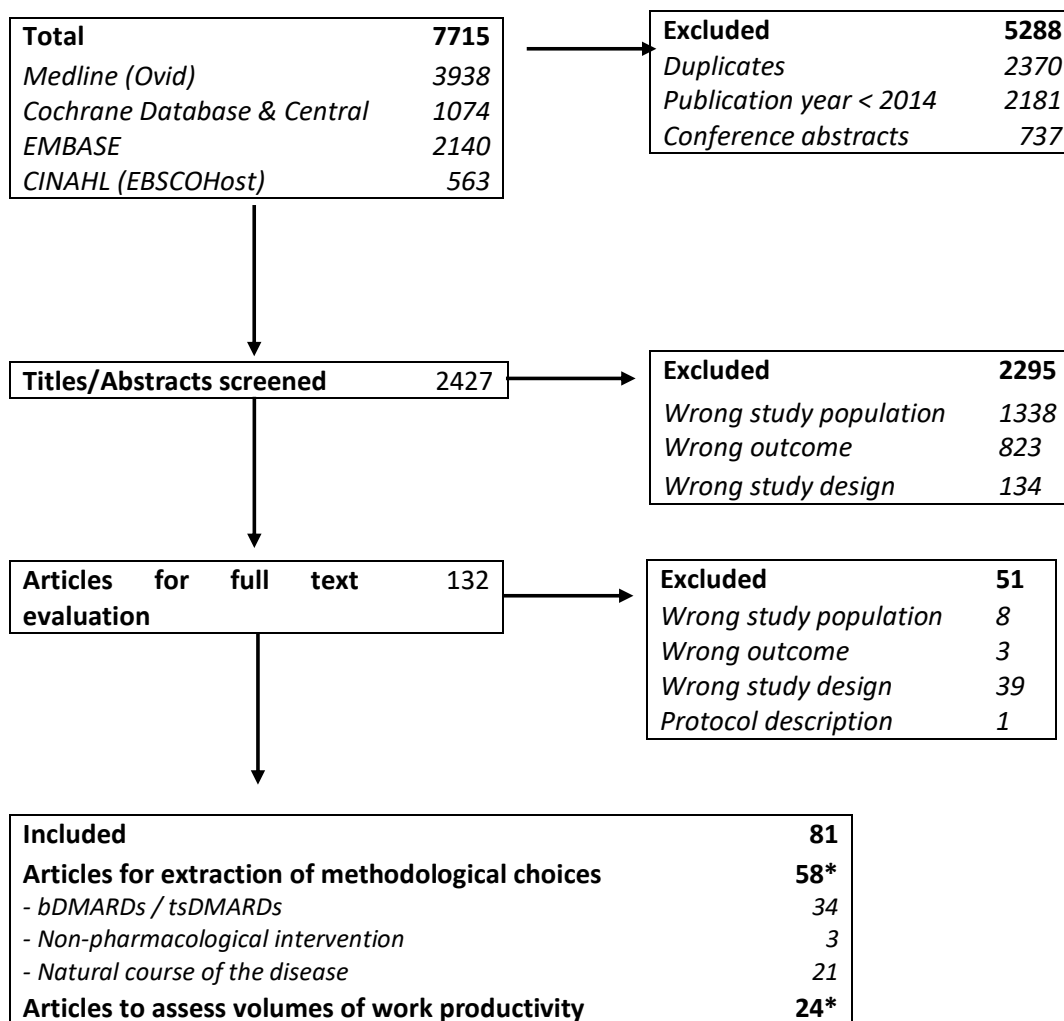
| Total | 7715 |
|---|---|
| Medline (Ovid) | 3938 |
| Cochrane Database & Central | 1074 |
| EMBASE | 2140 |
| CINAHL (EBSCOHost) | 563 |

| Excluded | 5288 |
|---|---|
| Duplicates | 2370 |
| Publication year < 2014 | 2181 |
| Conference abstracts | 737 |

| Titles/Abstracts screened | 2427 |
|---|---|

| Excluded | 2295 |
|---|---|
| Wrong study population | 1338 |
| Wrong outcome | 823 |
| Wrong study design | 134 |

| Articles for full text evaluation | 132 |
|---|---|

| Excluded | 51 |
|---|---|
| Wrong study population | 8 |
| Wrong outcome | 3 |
| Wrong study design | 39 |
| Protocol description | 1 |

| Included | 81 |
|---|---|
| Articles for extraction of methodological choices | 58* |
| - bDMARDs / tsDMARDs | 34 |
| - Non-pharmacological intervention | 3 |
| - Natural course of the disease | 21 |
| Articles to assess volumes of work productivity | 24* |